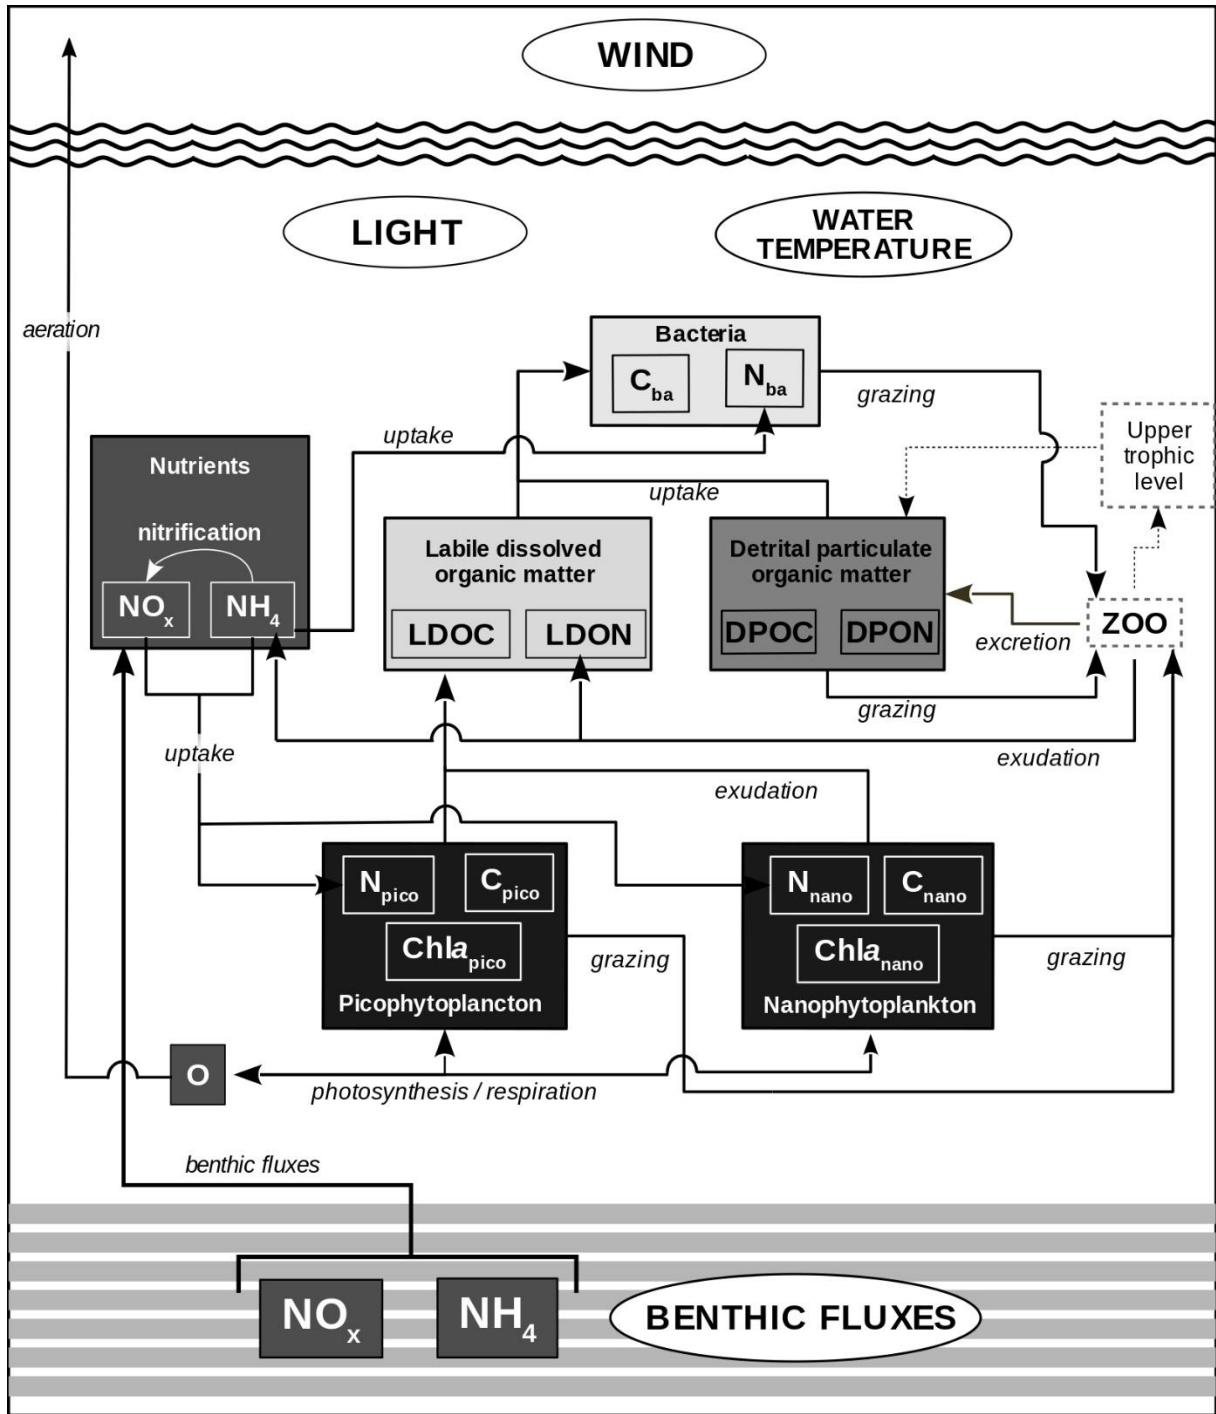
WIND

LIGHT

WATER TEMPERATURE

aeration

Bacteria
$C_{ba}$
$N_{ba}$

grazing

Upper trophic level

uptake

Nutrients

nitrification

$NO_x$
$NH_4$

uptake

Labile dissolved organic matter
LDOC
LDON

Detrital particulate organic matter
DPOC
DPON

excretion

ZOO

grazing

exudation

uptake

exudation

$N_{pico}$
$C_{pico}$
$Chla_{pico}$
Picophytoplancton

grazing

$N_{nano}$
$C_{nano}$
$Chla_{nano}$
Nanophytoplankton

grazing

O

photosynthesis / respiration

benthic fluxes

$NO_x$
$NH_4$

BENTHIC FLUXES